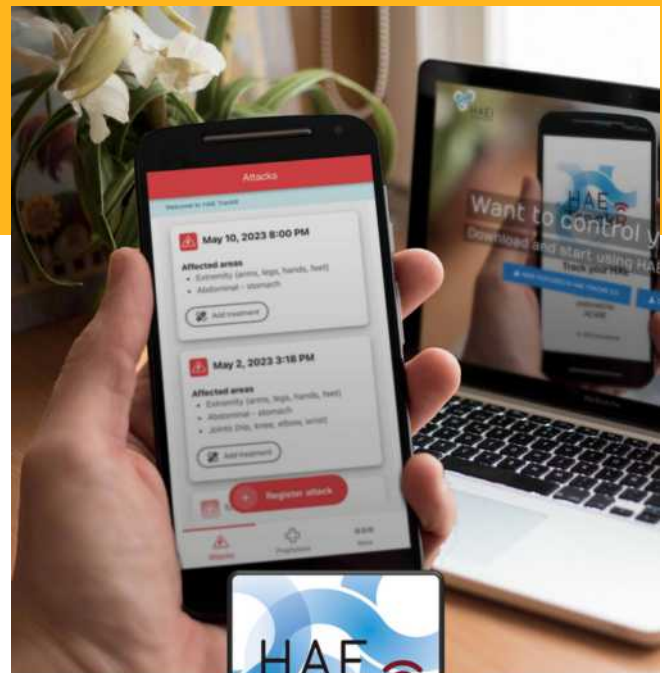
Attacks

Welcome to HAE TrackR

May 10, 2023 8:00 PM

Affected areas
• Extremity (arms, legs, hands, feet)
• Abdominal – stomach

Add treatment

May 2, 2023 3:18 PM

Affected areas
• Extremity (arms, legs, hands, feet)
• Abdominal – stomach
• Joints (hip, knee, elbow, wrist)

Add treatment

Register attack

Attacks
Prophylaxis
More

HAE

Want to control y
Download and start using HAE

HAE
Track your HAE

HAE